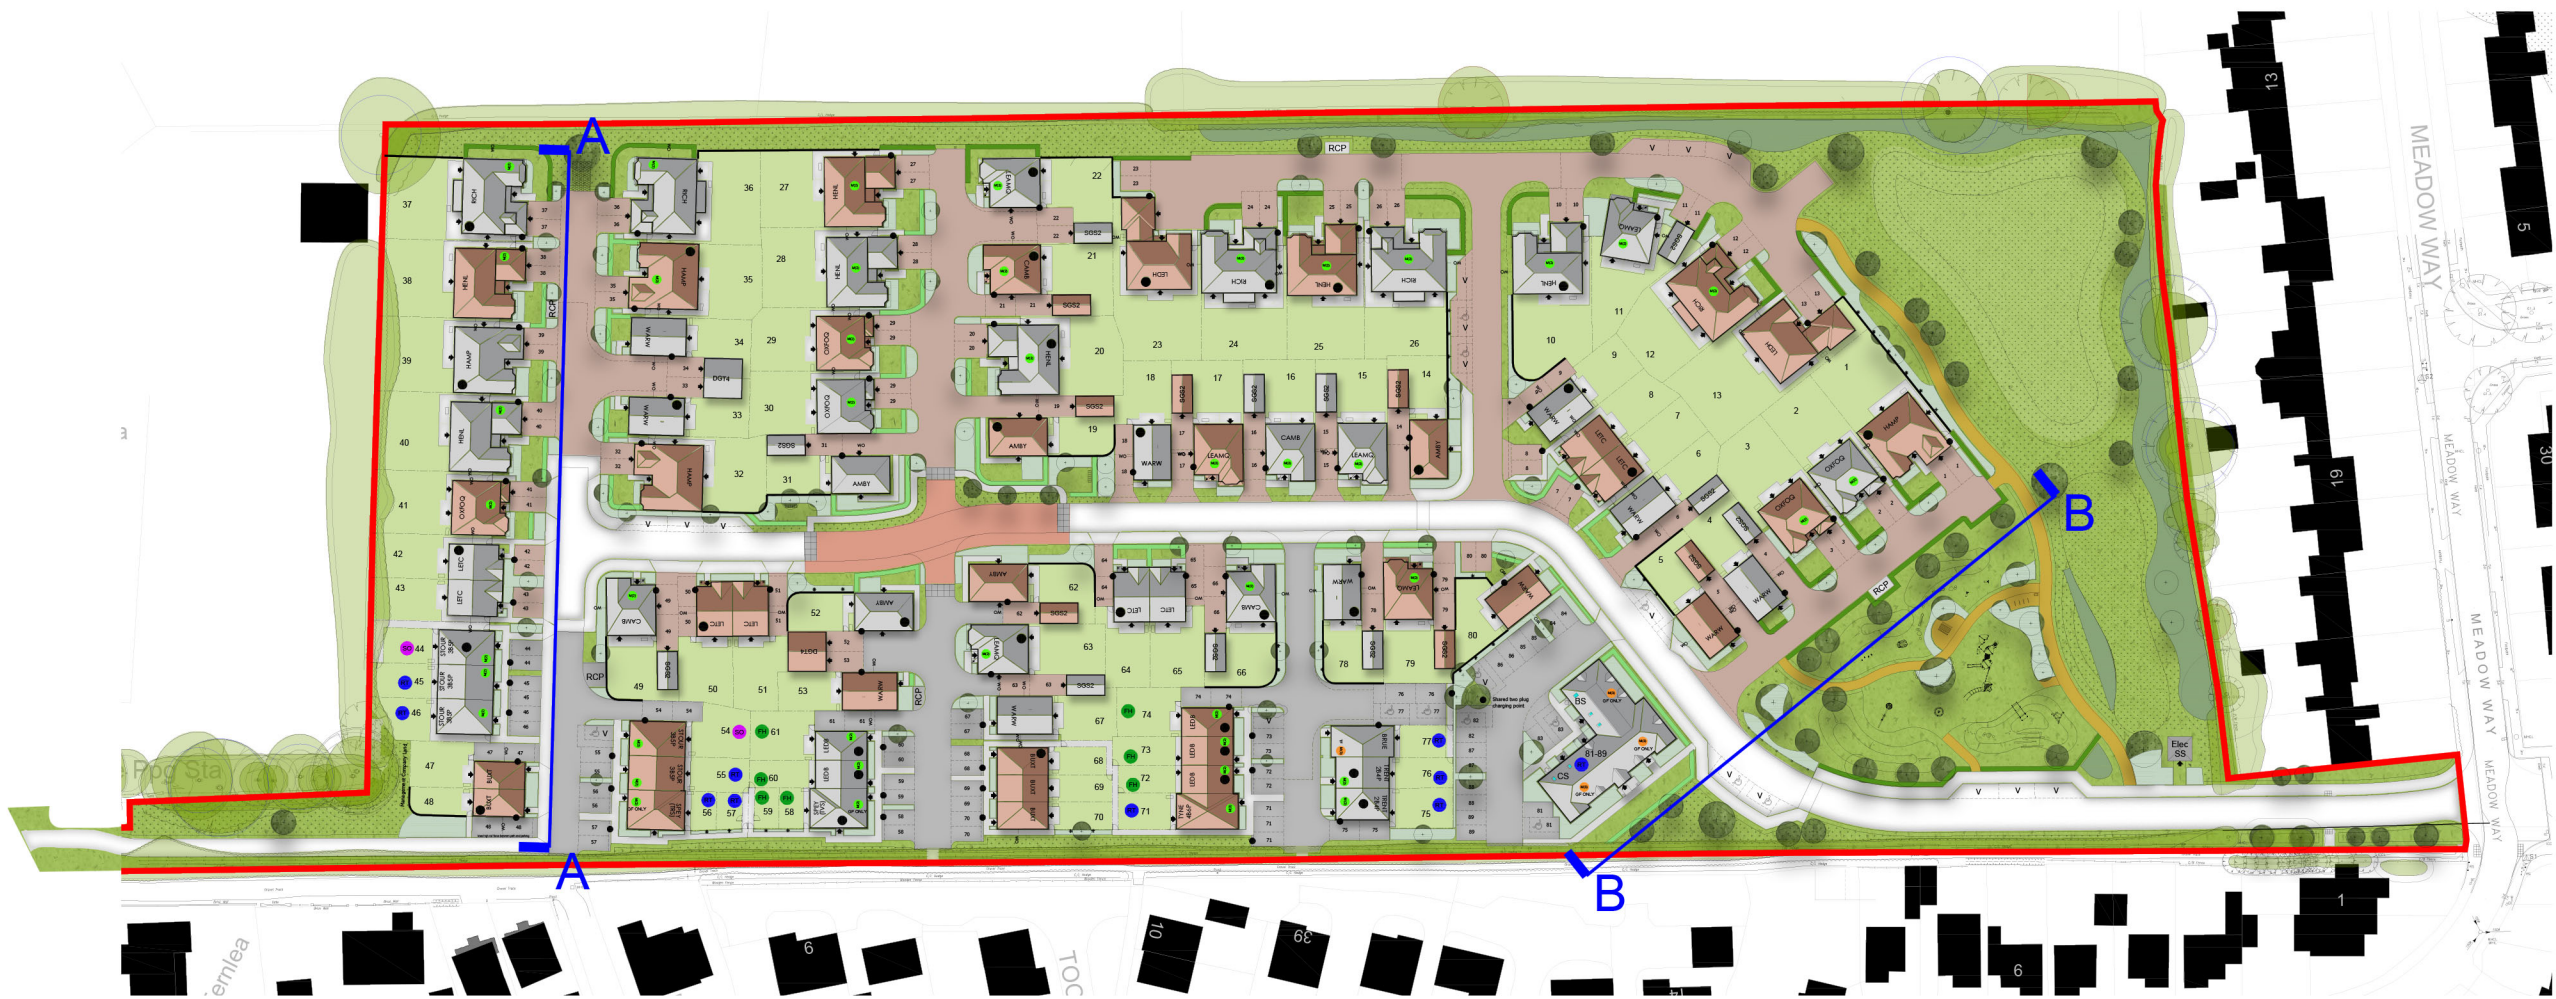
A

A

B

B

RCP

RCP

RCP

RCP

RCP

MEADOW WAY

MEADOW WAY

MEADOW WAY

MEADOW WAY

13

5

30

19

1

6

39

10

6

TOC

ernlea

Ppg Sta

Elec SS

37

38

39

40

41

42

43

44

45

46

47

48

36

27

35

28

34

29

33

30

32

31

22

21

20

19

23

24

25

26

18

17

16

15

14

10

11

9

12

8

13

1

7

2

6

3

4

5

52

49

50

51

53

62

63

64

65

66

78

79

80

67

68

69

70

74

73

72

71

54

55

56

57

58

59

60

61

77

76

75

81-89

RICH

HENL

HAMP

OXFOG

LETC

STOUR

BLEX

WARW

DGT4

SGS2

AMBY

LEAMG

CAMB

HEDI

BS

CS

Shared two plug charging point

GF ONLY